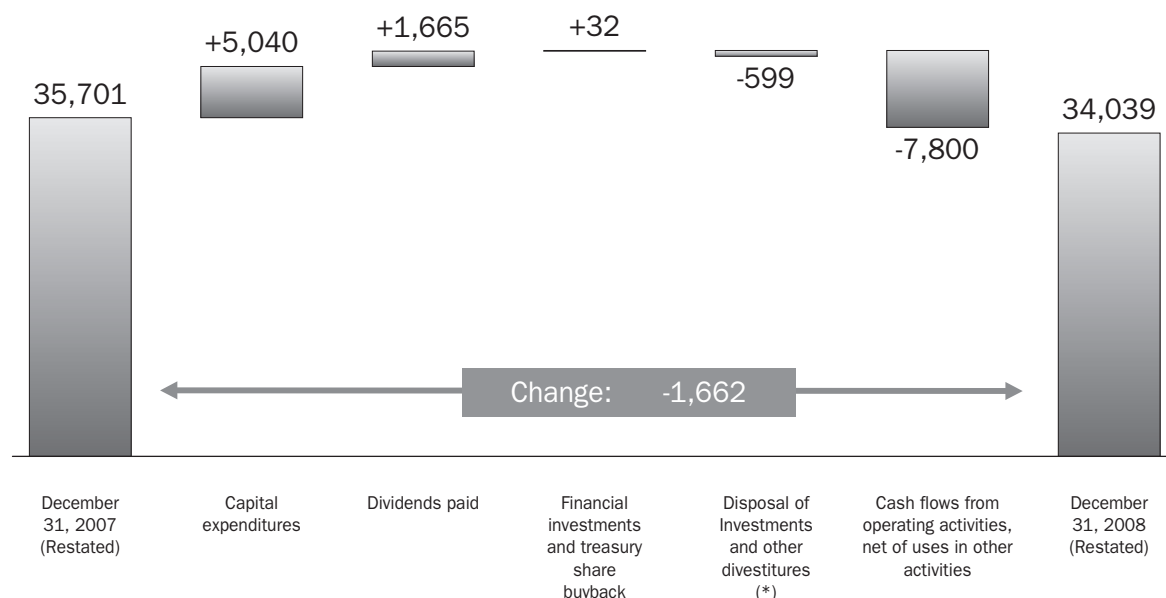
35,701

+5,040

+1,665

+32

-599

-7,800

34,039

Change: -1,662

December 31, 2007 (Restated)

Capital expenditures

Dividends paid

Financial investments and treasury share buyback

Disposal of Investments and other divestitures (*)

Cash flows from operating activities, net of uses in other activities

December 31, 2008 (Restated)